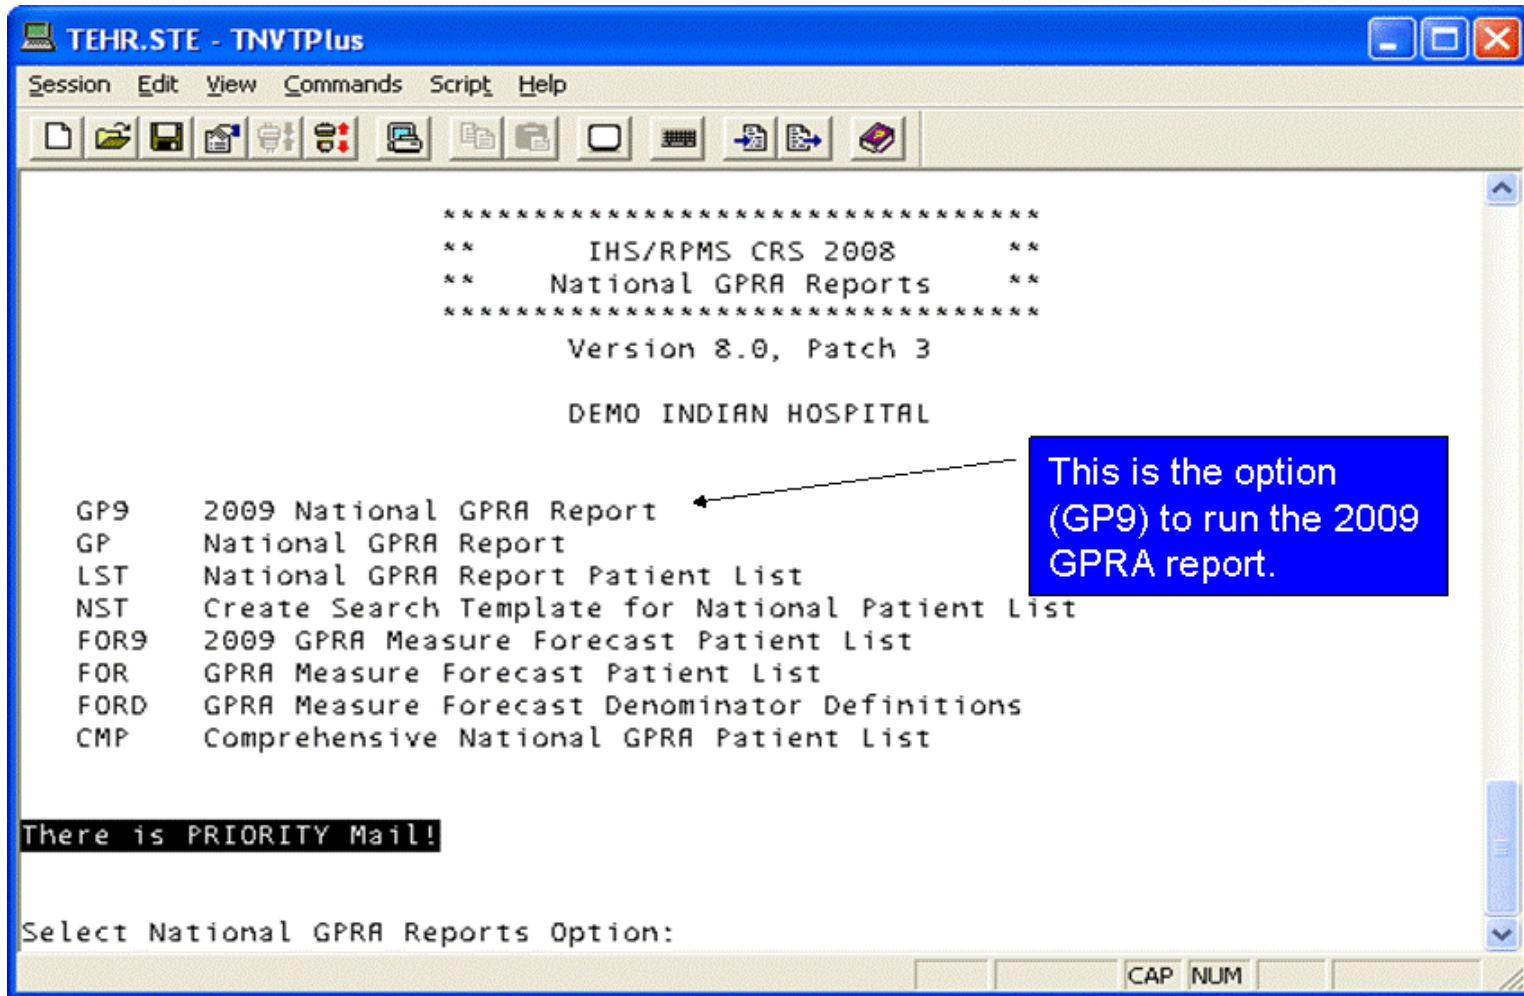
TEHR.STE - TNVTPlus

Session Edit View Commands Script Help

**********************************
**        IHS/RPMS CRS 2008        **
**     National GPRA Reports      **
**********************************
Version 8.0, Patch 3

DEMO INDIAN HOSPITAL

This is the option (GP9) to run the 2009 GPRA report.

GP9 2009 National GPRA Report
GP National GPRA Report
LST National GPRA Report Patient List
NST Create Search Template for National Patient List
FOR9 2009 GPRA Measure Forecast Patient List
FOR GPRA Measure Forecast Patient List
FORD GPRA Measure Forecast Denominator Definitions
CMP Comprehensive National GPRA Patient List

There is PRIORITY Mail!

Select National GPRA Reports Option:

CAP NUM